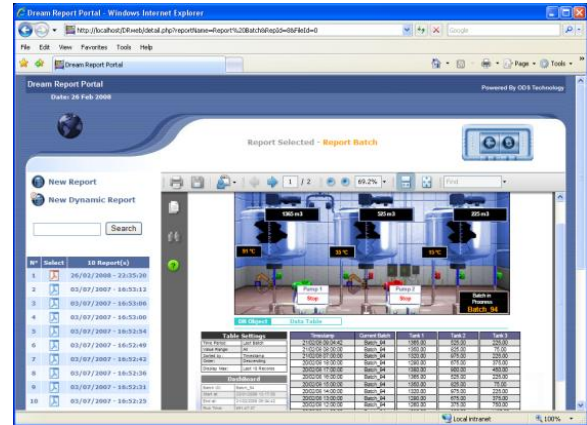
Dream Report Portal - Windows Internet Explorer

http://localhost/DRweb/detail.php?reportName=Report%20Batch&RepId=8&FileId=0

Google

File Edit View Favorites Tools Help

Dream Report Portal

Page Tools

Dream Report Portal

Date: 26 Feb 2008

Powered By ODS Technology

Report Selected - Report Batch

New Report

New Dynamic Report

Search

1 / 2

69.2%

Find

| N° | Select | 10 Report(s) |
|---|---|---|
| 1 | | 26/02/2008 - 22:35:20 |
| 2 | | 03/07/2007 - 16:53:12 |
| 3 | | 03/07/2007 - 16:53:06 |
| 4 | | 03/07/2007 - 16:53:00 |
| 5 | | 03/07/2007 - 16:52:54 |
| 6 | | 03/07/2007 - 16:52:49 |
| 7 | | 03/07/2007 - 16:52:42 |
| 8 | | 03/07/2007 - 16:52:36 |
| 9 | | 03/07/2007 - 16:52:31 |
| 10 | | 03/07/2007 - 16:52:25 |

1360 m3

525 m3

225 m3

Pump 1

Stop

Pump 2

Stop

Batch in Progress

Batch_04

DB Object

Data Table

Table Settings

Dashboard

| Timestamp | Current Batch | Tank 1 | Tank 2 | Tank 3 |
|---|---|---|---|---|
| 21/02/08 09:04:42 | Batch_04 | 1360.00 | 525.00 | 225.00 |
| 21/02/08 09:00:00 | Batch_04 | 1360.00 | 525.00 | 75.00 |
| 21/02/08 07:00:00 | Batch_04 | 1320.00 | 975.00 | 225.00 |
| 20/02/08 19:00:00 | Batch_04 | 1260.00 | 975.00 | 275.00 |
| 20/02/08 17:00:00 | Batch_04 | 1360.00 | 480.00 | 485.00 |
| 20/02/08 16:00:00 | Batch_04 | 1380.00 | 525.00 | 225.00 |
| 20/02/08 15:00:00 | Batch_04 | 1360.00 | 525.00 | 75.00 |
| 20/02/08 14:00:00 | Batch_04 | 1320.00 | 975.00 | 225.00 |
| 20/02/08 13:00:00 | Batch_04 | 1280.00 | 975.00 | 275.00 |
| 20/02/08 12:00:00 | Batch_04 | 1360.00 | 375.00 | 750.00 |

Local intranet

100%